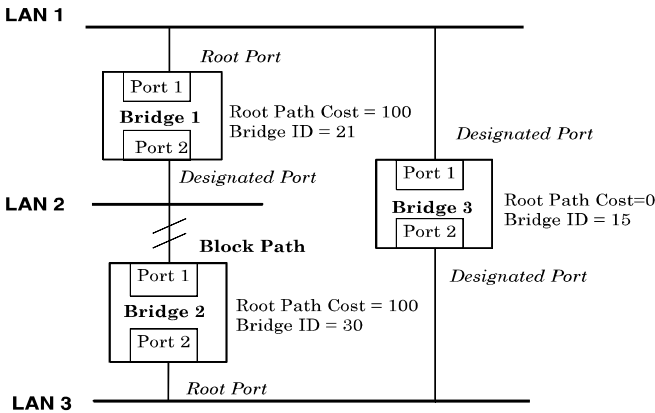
LAN 1

Root Port

Port 1
Bridge 1
Port 2

Root Path Cost = 100
Bridge ID = 21

Designated Port

Designated Port

LAN 2

Port 1
Bridge 3
Port 2

Root Path Cost=0
Bridge ID = 15

Block Path

Port 1
Bridge 2
Port 2

Root Path Cost = 100
Bridge ID = 30

Designated Port

Root Port

LAN 3